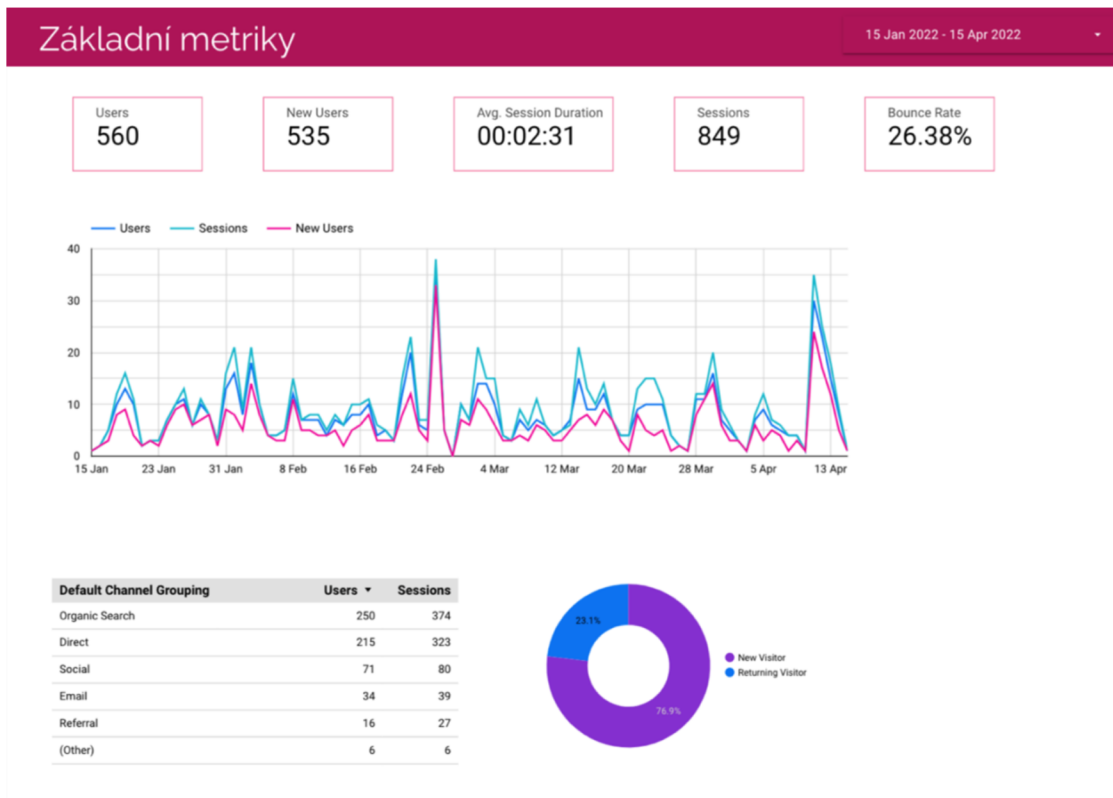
Základní metriky

15 Jan 2022 - 15 Apr 2022

Users
560

New Users
535

Avg. Session Duration
00:02:31

Sessions
849

Bounce Rate
26.38%

Users Sessions New Users

40
30
20
10
0

15 Jan 23 Jan 31 Jan 8 Feb 16 Feb 24 Feb 4 Mar 12 Mar 20 Mar 28 Mar 5 Apr 13 Apr

| Default Channel Grouping | Users ▼ | Sessions |
|---|---|---|
| Organic Search | 250 | 374 |
| Direct | 215 | 323 |
| Social | 71 | 80 |
| Email | 34 | 39 |
| Referral | 16 | 27 |
| (Other) | 6 | 6 |

23.1%
76.9%

New Visitor
Returning Visitor